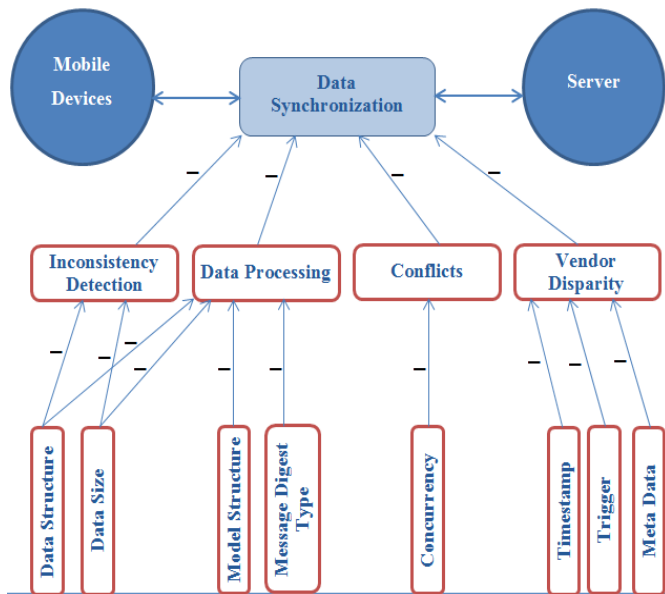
Mobile Devices

Data Synchronization

Server

–

–

–

–

Inconsistency Detection

Data Processing

Conflicts

Vendor Disparity

–

–

–

–

–

–

–

–

–

Data Structure

Data Size

Model Structure

Message Digest Type

Concurrency

Timestamp

Trigger

Meta Data